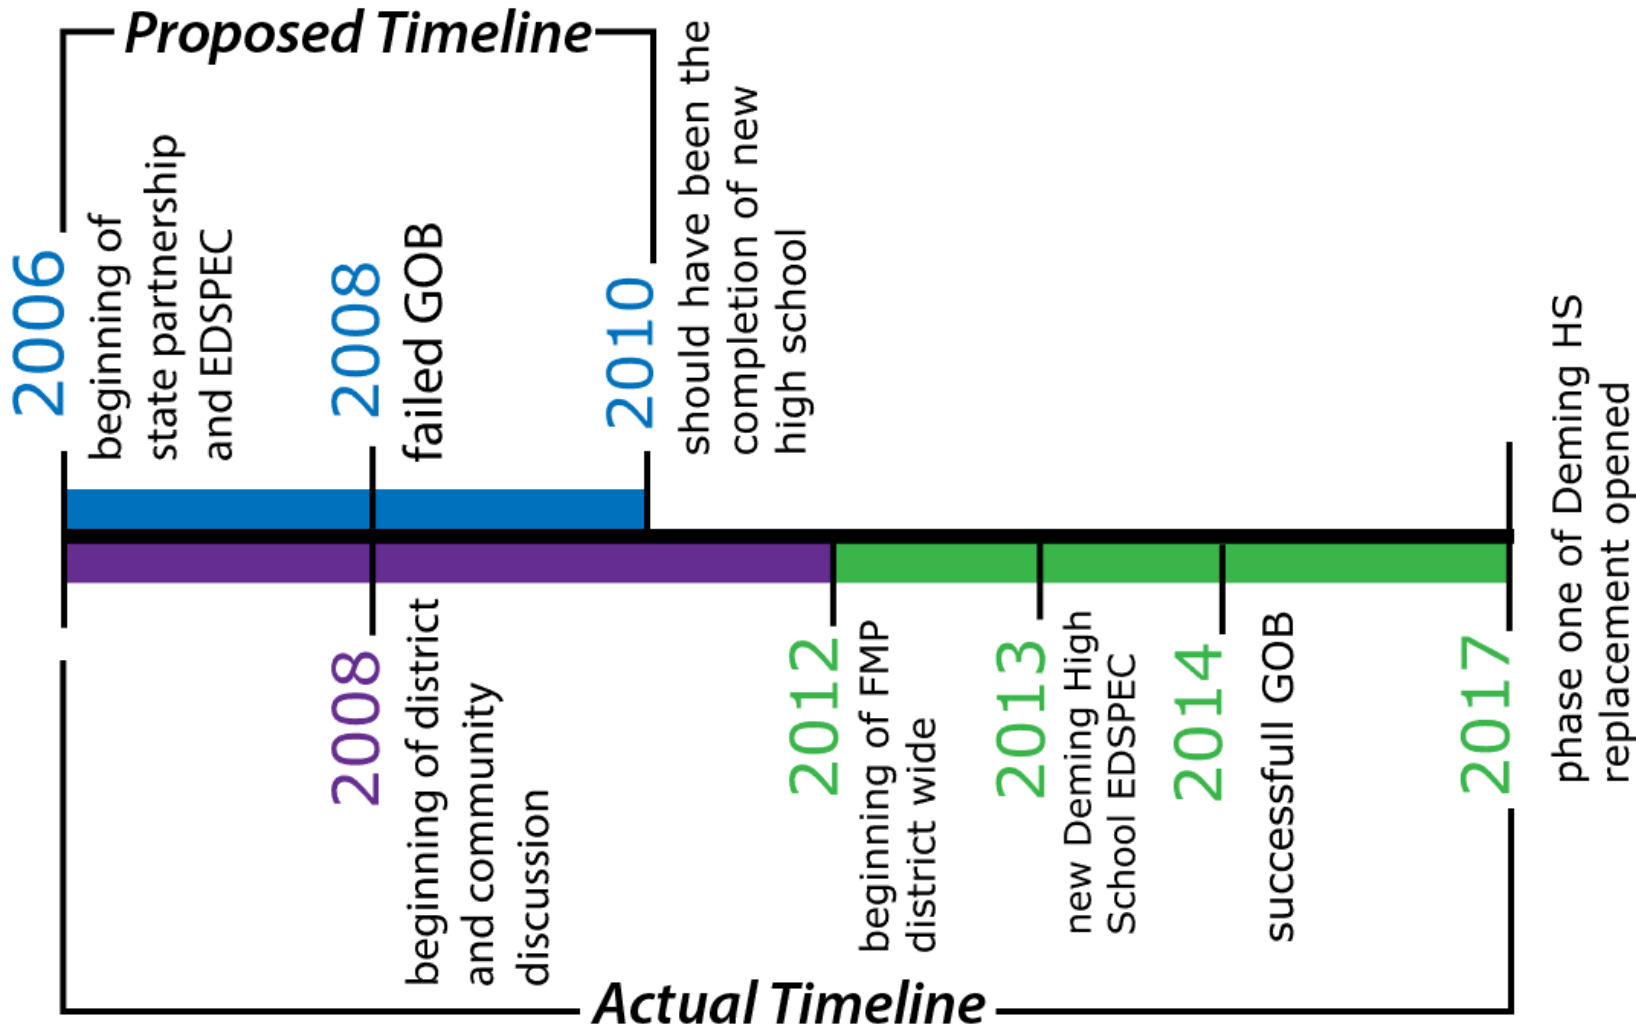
Proposed Timeline

2006
beginning of state partnership and EDSPEC

2008
failed GOB

2010
should have been the completion of new high school

2008
beginning of district and community discussion

2012
beginning of FMP district wide

2013
new Deming High School EDSPEC

2014
successfull GOB

2017
phase one of Deming HS replacement opened

Actual Timeline